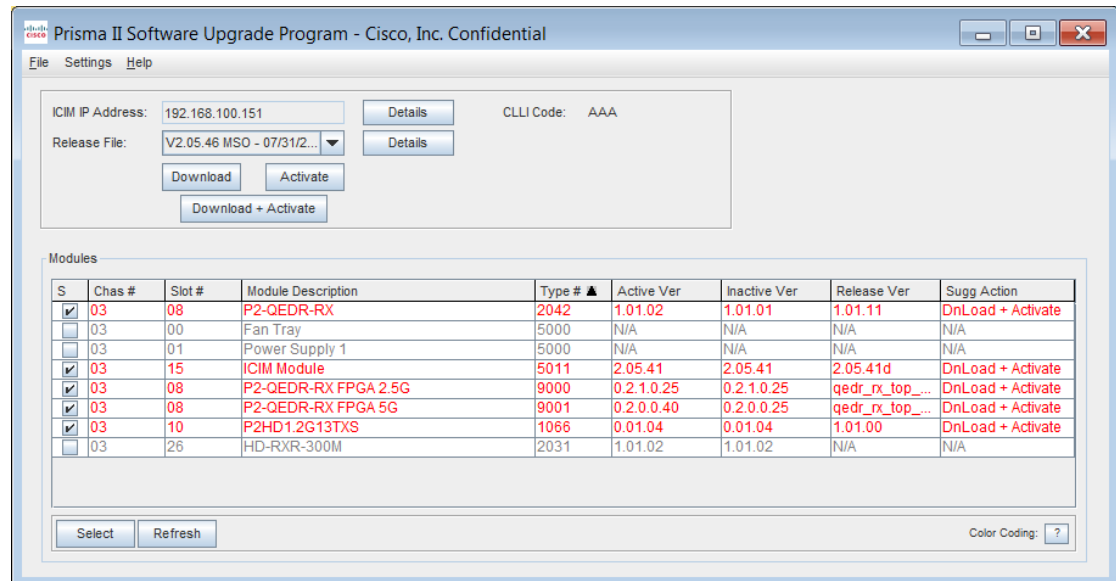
Prisma II Software Upgrade Program - Cisco, Inc. Confidential

File Settings Help

ICIM IP Address: 192.168.100.151 Details CLLI Code: AAA

Release File: V2.05.46 MSO - 07/31/2... Details

Download Activate

Download + Activate

Modules

| S | Chas # | Slot # | Module Description | Type # ▲ | Active Ver | Inactive Ver | Release Ver | Sugg Action |
|---|---|---|---|---|---|---|---|---|
| ✔ | 03 | 08 | P2-QEDR-RX | 2042 | 1.01.02 | 1.01.01 | 1.01.11 | DnLoad + Activate |
| | 03 | 00 | Fan Tray | 5000 | N/A | N/A | N/A | N/A |
| | 03 | 01 | Power Supply 1 | 5000 | N/A | N/A | N/A | N/A |
| ✔ | 03 | 15 | ICIM Module | 5011 | 2.05.41 | 2.05.41 | 2.05.41d | DnLoad + Activate |
| ✔ | 03 | 08 | P2-QEDR-RX FPGA 2.5G | 9000 | 0.2.1.0.25 | 0.2.1.0.25 | qedr_rx_top_... | DnLoad + Activate |
| ✔ | 03 | 08 | P2-QEDR-RX FPGA 5G | 9001 | 0.2.0.0.40 | 0.2.0.0.25 | qedr_rx_top_... | DnLoad + Activate |
| ✔ | 03 | 10 | P2HD1.2G13TXS | 1066 | 0.01.04 | 0.01.04 | 1.01.00 | DnLoad + Activate |
| | 03 | 26 | HD-RXR-300M | 2031 | 1.01.02 | 1.01.02 | N/A | N/A |

Select Refresh

Color Coding: ?